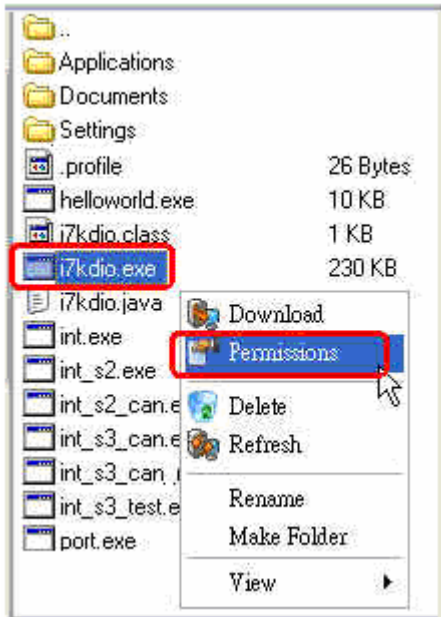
..
Applications
Documents
Settings
.profile 26 Bytes
helloworld.exe 10 KB
i7kdio.class 1 KB
i7kdio.exe 230 KB
i7kdio.java
int.exe
int_s2.exe
int_s2_can.e
int_s3_can.e
int_s3_can_
int_s3_test.e
port.exe

Download
Permissions
Delete
Refresh
Rename
Make Folder
View